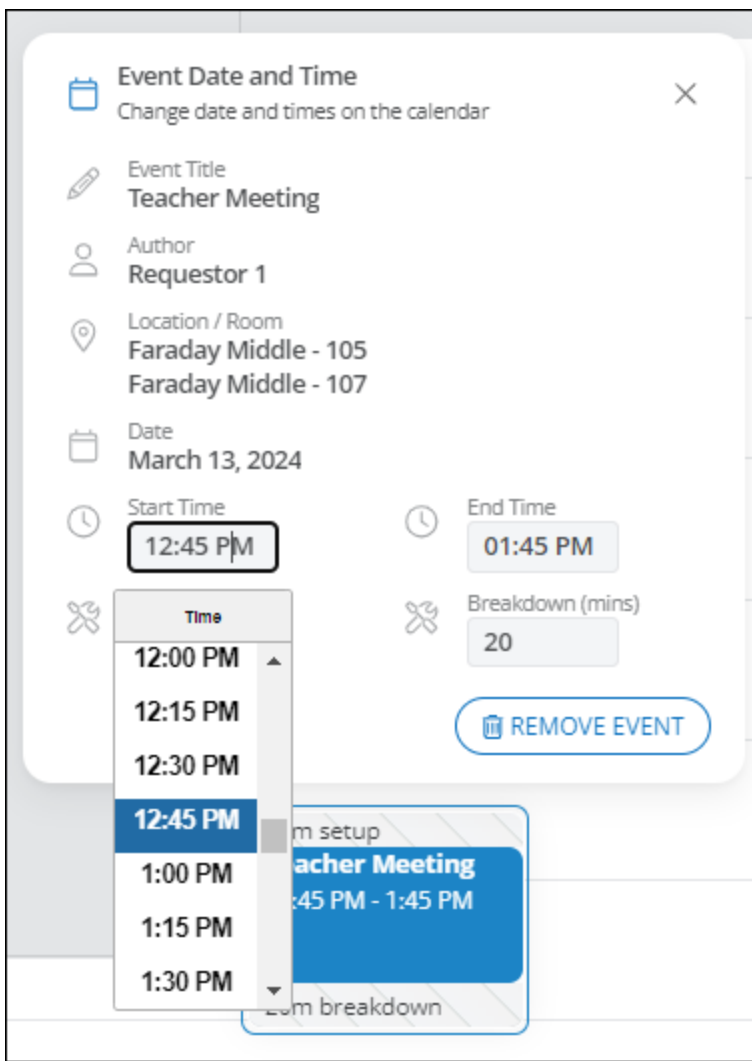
Event Date and Time
Change date and times on the calendar

Event Title
Teacher Meeting

Author
Requestor 1

Location / Room
Faraday Middle - 105
Faraday Middle - 107

Date
March 13, 2024

Start Time
12:45 PM

End Time
01:45 PM

Time
12:00 PM
12:15 PM
12:30 PM
12:45 PM
1:00 PM
1:15 PM
1:30 PM

Breakdown (mins)
20

REMOVE EVENT

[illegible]m setup
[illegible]acher Meeting
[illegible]:45 PM - 1:45 PM
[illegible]m breakdown